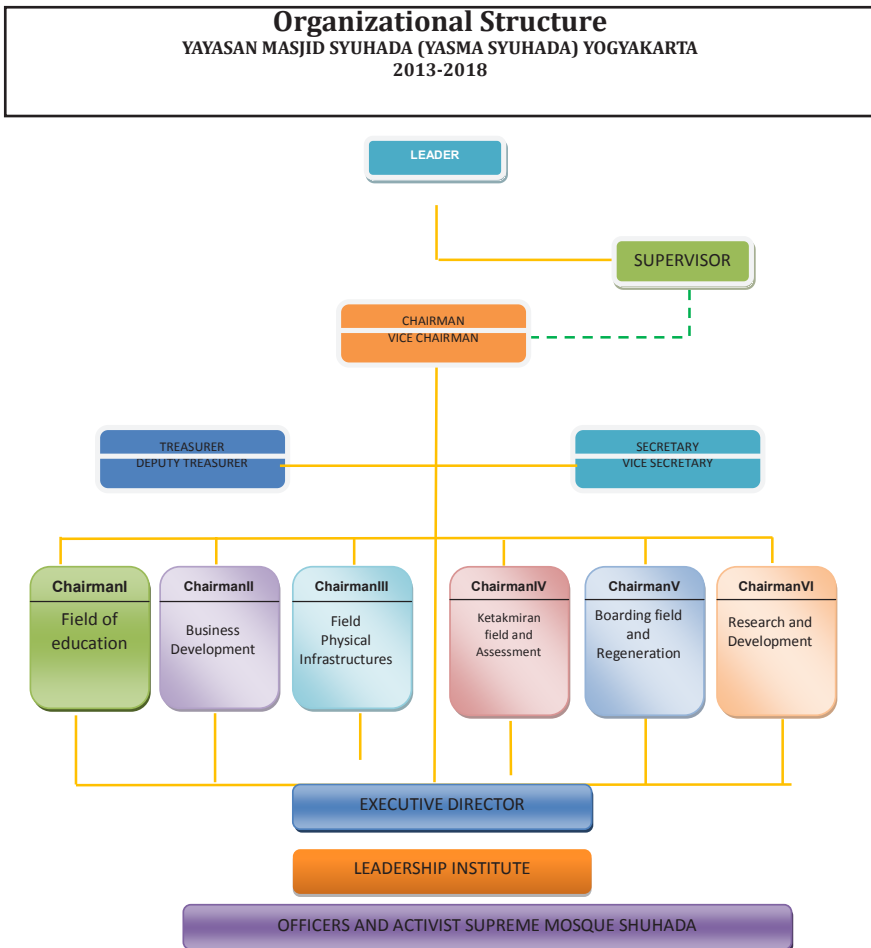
Organizational Structure
YAYASAN MASJID SYUHADA (YASMA SYUHADA) YOGYAKARTA
2013-2018

LEADER

SUPERVISOR

CHAIRMAN
VICE CHAIRMAN

TREASURER
DEPUTY TREASURER

SECRETARY
VICE SECRETARY

ChairmanI
Field of education

ChairmanII
Business Development

ChairmanIII
Field Physical Infrastructures

ChairmanIV
Ketakmiran field and Assessment

ChairmanV
Boarding field and Regeneration

ChairmanVI
Research and Development

EXECUTIVE DIRECTOR

LEADERSHIP INSTITUTE

OFFICERS AND ACTIVIST SUPREME MOSQUE SHUHADA